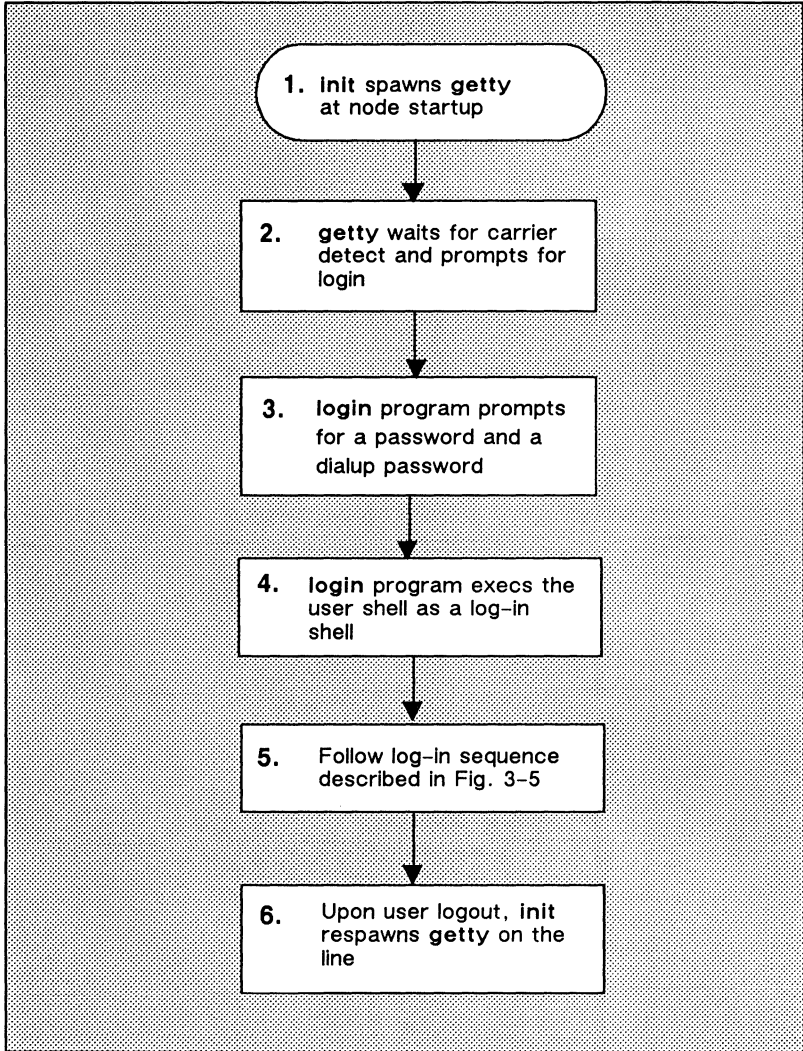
1. init spawns getty at node startup

2. getty waits for carrier detect and prompts for login

3. login program prompts for a password and a dialup password

4. login program execs the user shell as a log-in shell

5. Follow log-in sequence described in Fig. 3-5

6. Upon user logout, init respawns getty on the line